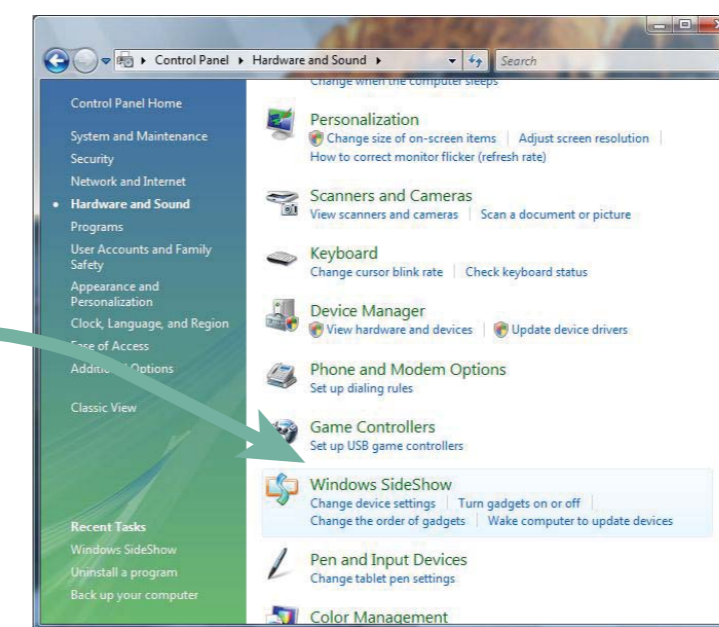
Control Panel ▸ Hardware and Sound ▸
Search

Control Panel Home

System and Maintenance
Security
Network and Internet
• Hardware and Sound
Programs
User Accounts and Family Safety
Appearance and Personalization
Clock, Language, and Region
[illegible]ase of Access
Additi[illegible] Options

Classic View

Recent Tasks
Windows SideShow
Uninstall a program
Back up your computer

Change when the computer sleeps

Personalization
Change size of on-screen items | Adjust screen resolution |
How to correct monitor flicker (refresh rate)

Scanners and Cameras
View scanners and cameras | Scan a document or picture

Keyboard
Change cursor blink rate | Check keyboard status

Device Manager
View hardware and devices | Update device drivers

Phone and Modem Options
Set up dialing rules

Game Controllers
Set up USB game controllers

Windows SideShow
Change device settings | Turn gadgets on or off |
Change the order of gadgets | Wake computer to update devices

Pen and Input Devices
Change tablet pen settings

Color Management